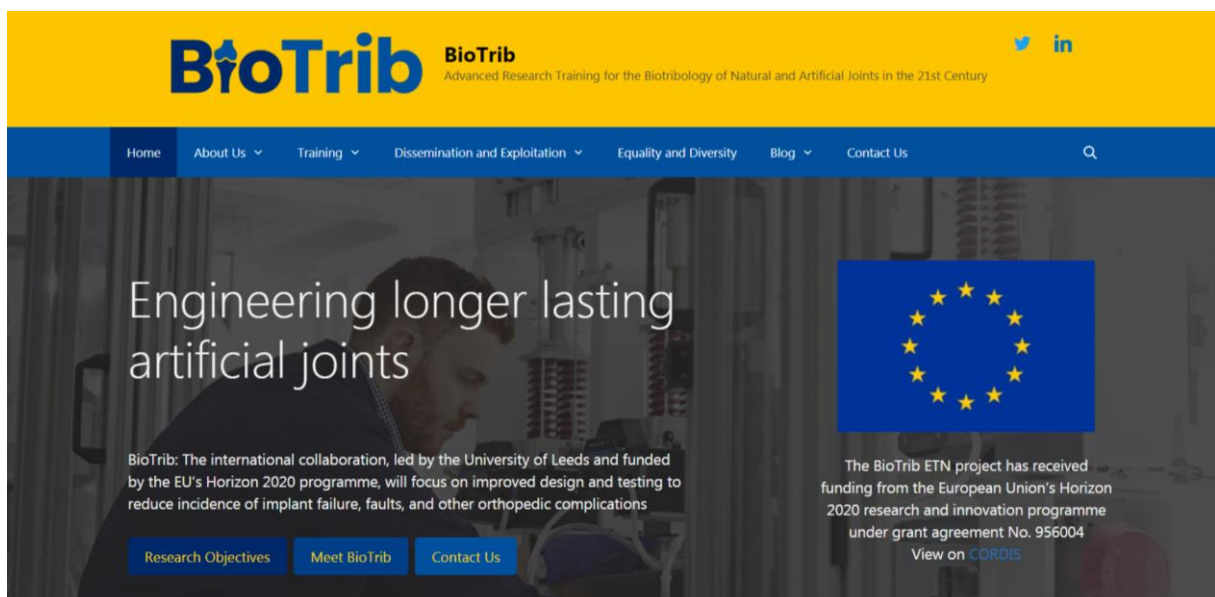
BioTrib

BioTrib
Advanced Research Training for the Biotribology of Natural and Artificial Joints in the 21st Century

Home About Us Training Dissemination and Exploitation Equality and Diversity Blog Contact Us

Engineering longer lasting artificial joints

BioTrib: The international collaboration, led by the University of Leeds and funded by the EU's Horizon 2020 programme, will focus on improved design and testing to reduce incidence of implant failure, faults, and other orthopedic complications

Research Objectives Meet BioTrib Contact Us

The BioTrib ETN project has received funding from the European Union's Horizon 2020 research and innovation programme under grant agreement No. 956004
View on CORDIS